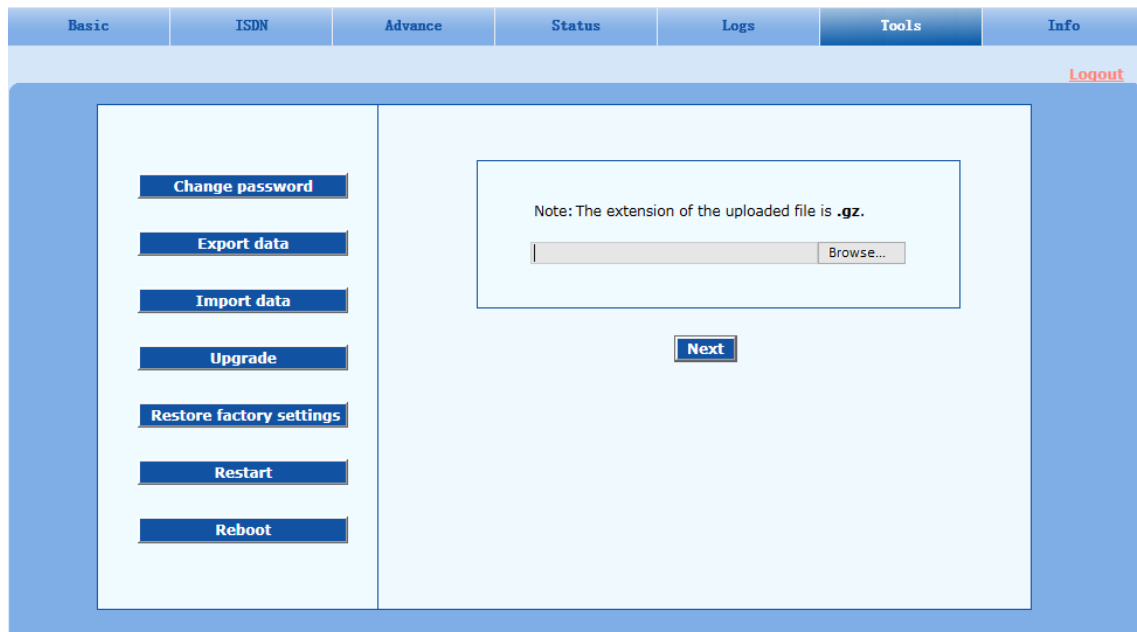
Basic ISDN Advance Status Logs Tools Info

Logout

Change password

Export data

Import data

Upgrade

Restore factory settings

Restart

Reboot

Note: The extension of the uploaded file is .gz.

Browse...

Next